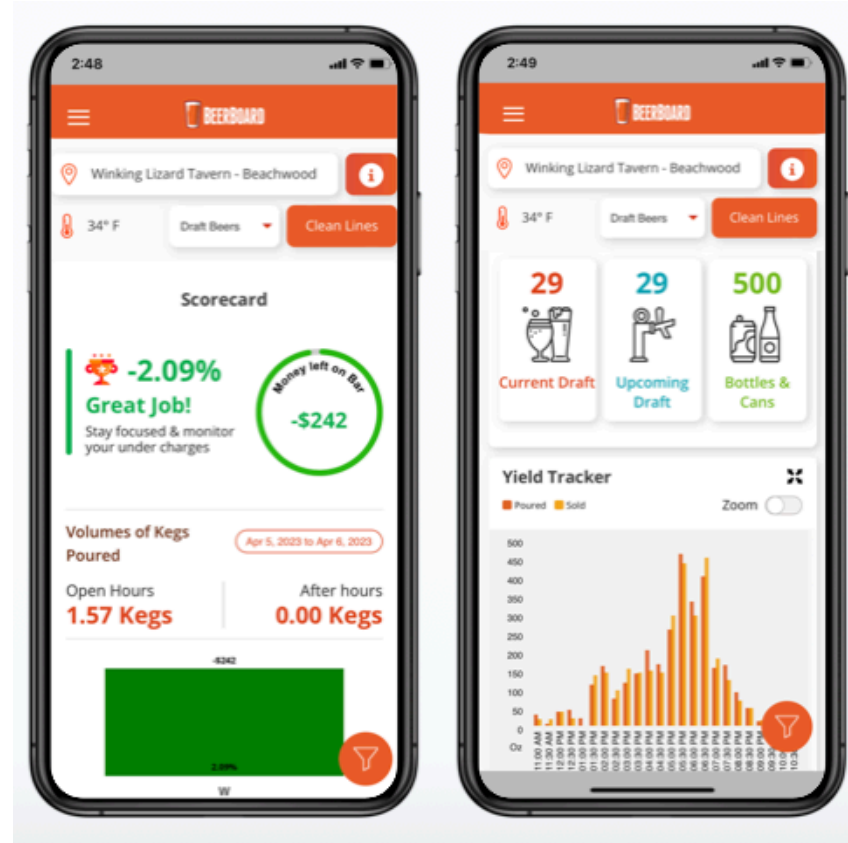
2:48

BEERBOARD

Winking Lizard Tavern - Beachwood

34° F

Draft Beers

Clean Lines

Scorecard

-2.09%

Great Job!

Stay focused & monitor your under charges

Money left on Bar

-$242

Volumes of Kegs Poured

Apr 5, 2023 to Apr 6, 2023

Open Hours

1.57 Kegs

After hours

0.00 Kegs

-$242

2.09%

W

2:49

BEERBOARD

Winking Lizard Tavern - Beachwood

34° F

Draft Beers

Clean Lines

29

Current Draft

29

Upcoming Draft

500

Bottles & Cans

Yield Tracker

Poured Sold

Zoom

500
450
400
350
300
250
200
150
100
50
0
Oz

11:00 AM
11:30 AM
12:00 PM
12:30 PM
01:00 PM
01:30 PM
02:00 PM
02:30 PM
03:00 PM
03:30 PM
04:00 PM
04:30 PM
05:00 PM
05:30 PM
06:00 PM
06:30 PM
07:00 PM
07:30 PM
08:00 PM
08:30 PM
09:00 PM
09:30 PM
10:00 PM
10:3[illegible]